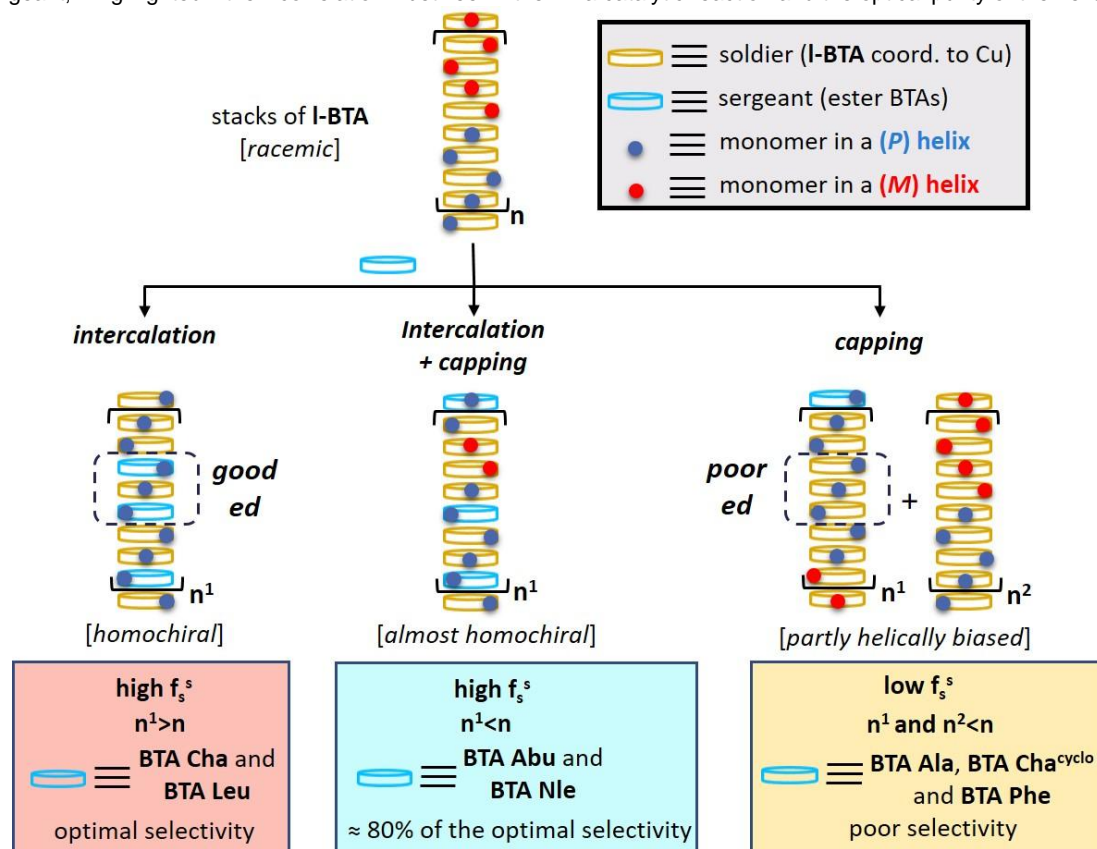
soldier (**l-BTA** coord. to Cu)
sergeant (ester BTAs)
monomer in a (*P*) helix
monomer in a (*M*) helix

stacks of **l-BTA** [*racemic*]

n

*intercalation*

*Intercalation + capping*

*capping*

*good ed*

n$^1$

n$^1$

*poor ed*

+

n$^1$

n$^2$

[*homochiral*]

[*almost homochiral*]

[*partly helically biased*]

**high f$_s^s$**
**n$^1$>n**
**BTA Cha** and **BTA Leu**
optimal selectivity

**high f$_s^s$**
**n$^1$<n**
**BTA Abu** and **BTA Nle**
≈ 80% of the optimal selectivity

**low f$_s^s$**
**n$^1$ and n$^2$<n**
**BTA Ala**, **BTA Cha$^{cyclo}$** and **BTA Phe**
poor selectivity